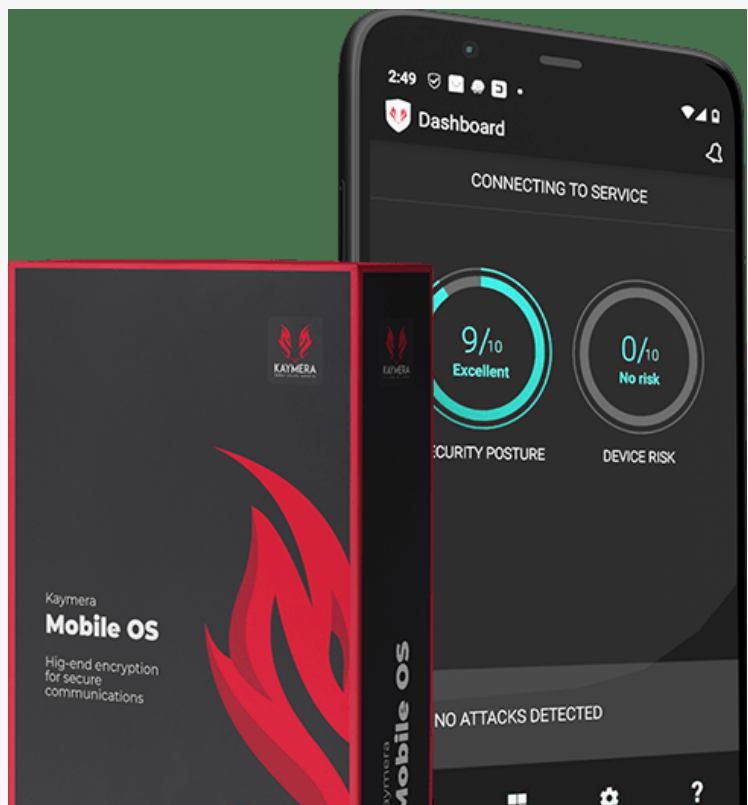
2:49

Dashboard

CONNECTING TO SERVICE

9/10
Excellent

ECURITY POSTURE

0/10
No risk

DEVICE RISK

NO ATTACKS DETECTED

?

KAYMERA

Kaymera
Mobile OS

Hig-end encryption for secure communications

Kaymera
Mobile OS